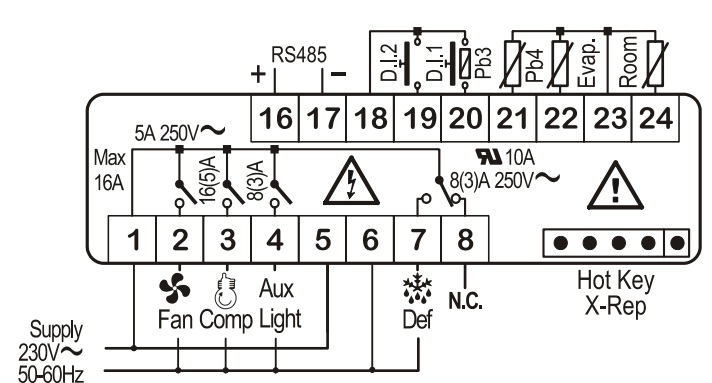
+ RS485 –

D.I.2 D.I.1 Pb3 Pb4 Evap. Room

16 17 18 19 20 21 22 23 24

5A 250V~

Max 16A

16(5)A 8(3)A

10A

8(3)A 250V~

1 2 3 4 5 6 7 8

Fan Comp Aux Light

Def

N.C.

Hot Key X-Rep

Supply 230V~ 50-60Hz